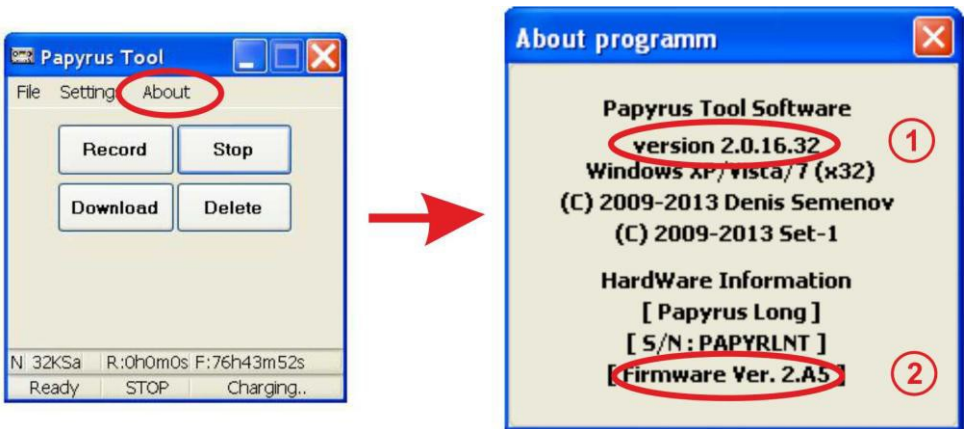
Papyrus Tool

File Setting About

Record
Stop
Download
Delete

N 32KSa R:0h0m0s F:76h43m52s
Ready STOP Charging..

About programm

Papyrus Tool Software
version 2.0.16.32
Windows XP/Vista/7 (x32)
(C) 2009-2013 Denis Semenov
(C) 2009-2013 Set-1

HardWare Information
[ Papyrus Long ]
[ S/N : PAPYRLNT ]
[ Firmware Ver. 2.A5 ]

1
2